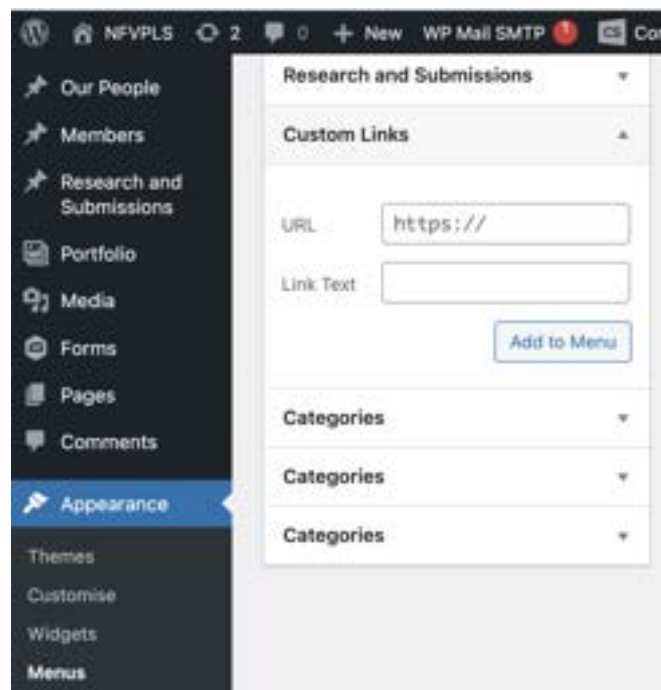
NFVPLS 2 0 + New WP Mail SMTP Co

Our People
Members
Research and Submissions
Portfolio
Media
Forms
Pages
Comments
Appearance
Themes
Customise
Widgets
Menus

Research and Submissions
Custom Links
URL https://
Link Text
Add to Menu
Categories
Categories
Categories